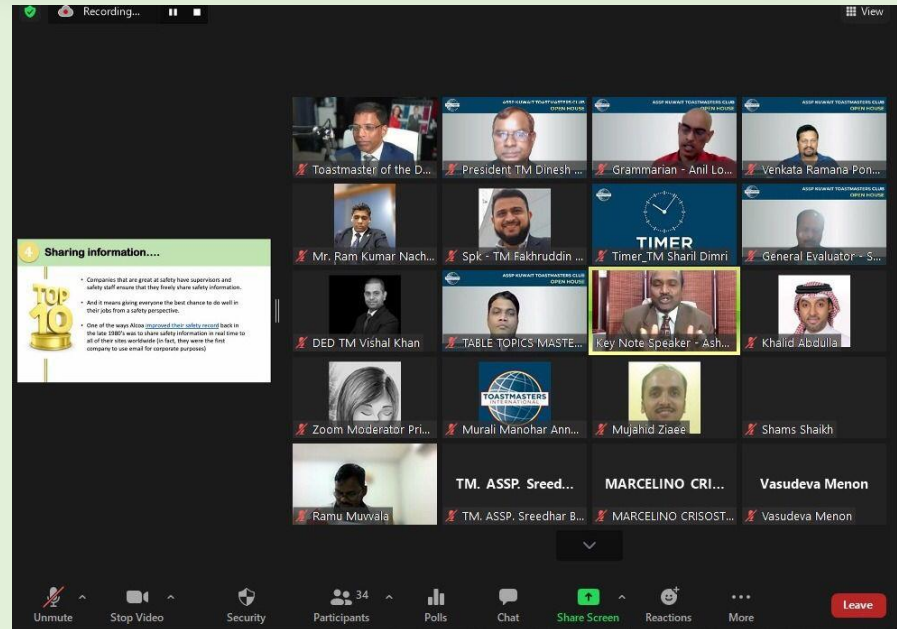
Recording...

View

4 Sharing information....

TOP 10

• Companies that are great at safety have supervisors and safety staff ensure that they freely share safety information.

• And it means giving everyone the best chance to do well in their jobs from a safety perspective.

• One of the ways Alcoa improved their safety record back in the late 1980's was to share safety information in real time to all of their sites worldwide (in fact, they were the first company to use email for corporate purposes)

Toastmaster of the D...

ASSF KUWAIT TOASTMASTERS CLUB OPEN HOUSE

President TM Dinesh ...

ASSF KUWAIT TOASTMASTERS CLUB OPEN HOUSE

Grammarian - Anil Lo...

ASSF KUWAIT TOASTMASTERS CLUB OPEN HOUSE

Venkata Ramana Pon...

Mr. Ram Kumar Nach...

Spk - TM Fakhruddin ...

TIMER

Timer_TM Sharil Dimri

ASSF KUWAIT TOASTMASTERS CLUB OPEN HOUSE

General Evaluator - S...

DED TM Vishal Khan

ASSF KUWAIT TOASTMASTERS CLUB OPEN HOUSE

TABLE TOPICS MASTE...

Key Note Speaker - Ash...

Khalid Abdulla

Zoom Moderator Pri...

TOASTMASTERS INTERNATIONAL

Murali Manohar Ann...

Mujahid Ziaee

Shams Shaikh

Ramu Muvvala

TM. ASSP. Sreed...

TM. ASSP. Sreedhar B...

MARCELINO CRI...

MARCELINO CRISOST...

Vasudeva Menon

Vasudeva Menon

Unmute

Stop Video

Security

34

Participants

Polls

Chat

Share Screen

Reactions

More

Leave